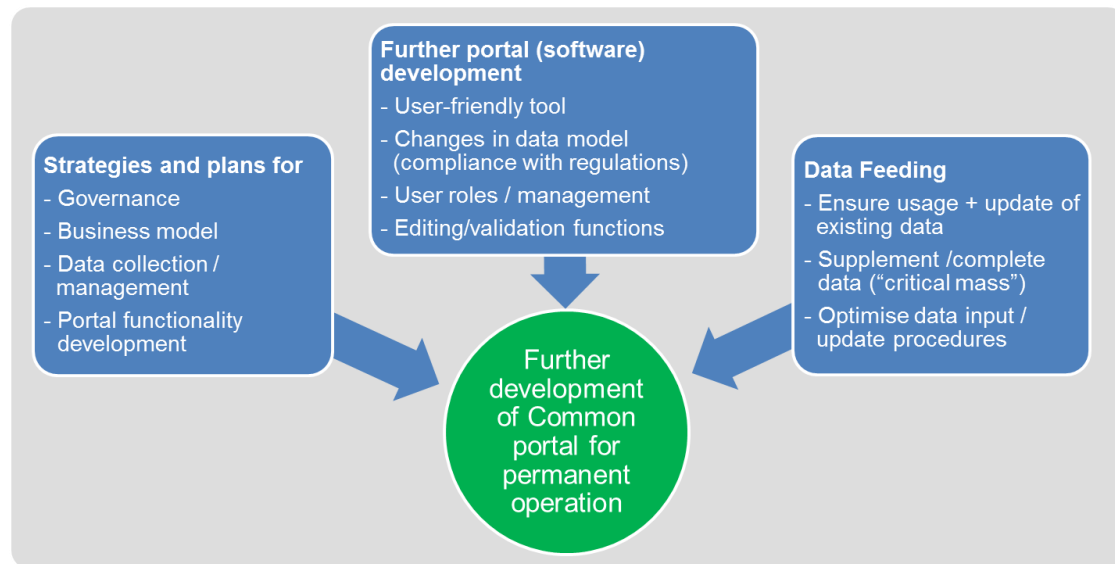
Strategies and plans for
- Governance
- Business model
- Data collection / management
- Portal functionality development

Further portal (software) development
- User-friendly tool
- Changes in data model (compliance with regulations)
- User roles / management
- Editing/validation functions

Data Feeding
- Ensure usage + update of existing data
- Supplement /complete data (“critical mass”)
- Optimise data input / update procedures

Further development of Common portal for permanent operation